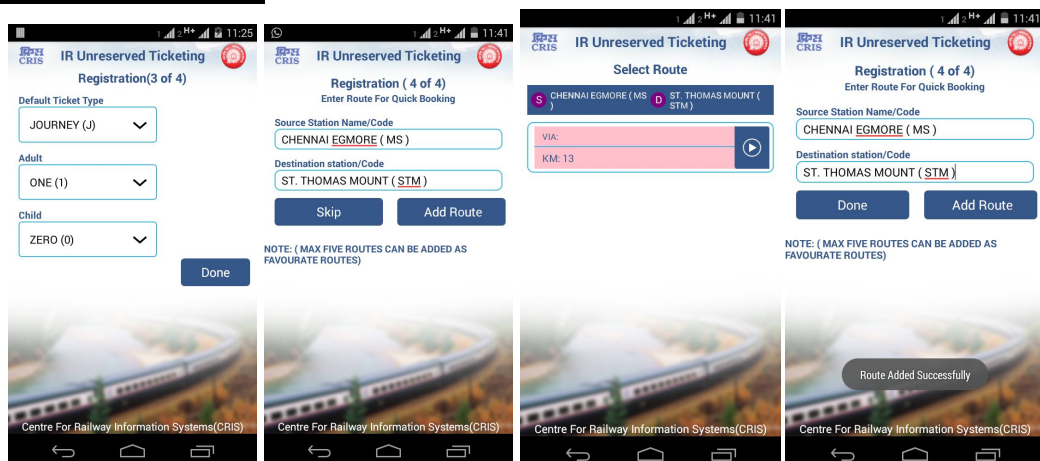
1 2 H+ 11:25

क्रिस CRIS IR Unreserved Ticketing

Registration(3 of 4)

Default Ticket Type

JOURNEY (J)

Adult

ONE (1)

Child

ZERO (0)

Done

Centre For Railway Information Systems(CRIS)

1 2 H+ 11:41

क्रिस CRIS IR Unreserved Ticketing

Registration ( 4 of 4)

Enter Route For Quick Booking

Source Station Name/Code

CHENNAI EGMORE ( MS )

Destination station/Code

ST. THOMAS MOUNT ( STM )

Skip

Add Route

NOTE: ( MAX FIVE ROUTES CAN BE ADDED AS FAVOURATE ROUTES)

Centre For Railway Information Systems(CRIS)

1 2 H+ 11:41

क्रिस CRIS IR Unreserved Ticketing

Select Route

S CHENNAI EGMORE ( MS )

D ST. THOMAS MOUNT ( STM )

VIA:

KM: 13

Centre For Railway Information Systems(CRIS)

1 2 H+ 11:41

क्रिस CRIS IR Unreserved Ticketing

Registration ( 4 of 4)

Enter Route For Quick Booking

Source Station Name/Code

CHENNAI EGMORE ( MS )

Destination station/Code

ST. THOMAS MOUNT ( STM )

Done

Add Route

NOTE: ( MAX FIVE ROUTES CAN BE ADDED AS FAVOURATE ROUTES)

Route Added Successfully

Centre For Railway Information Systems(CRIS)